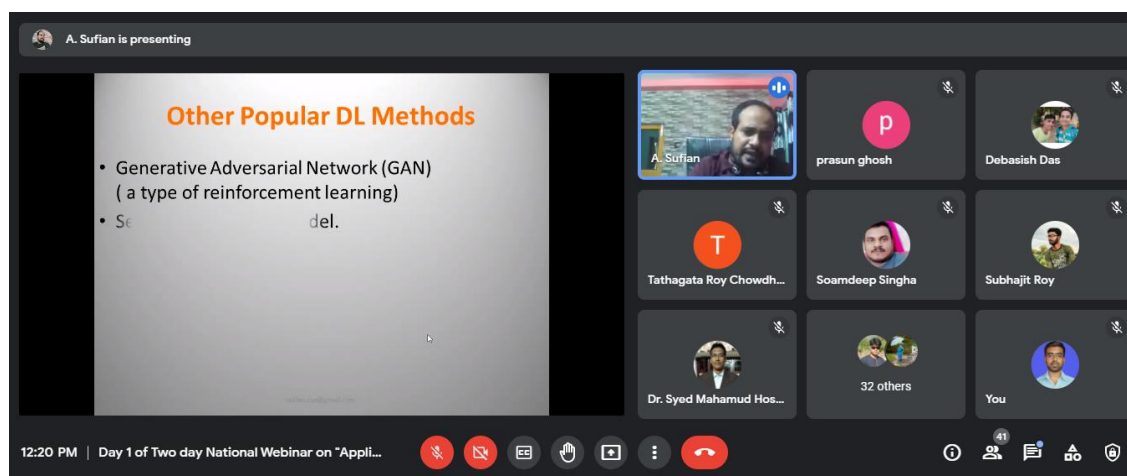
A. Sufian is presenting

Other Popular DL Methods

• Generative Adversarial Network (GAN) ( a type of reinforcement learning)

• Se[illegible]del.

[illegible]

A. Sufian

p

prasun ghosh

Debasish Das

T

Tathagata Roy Chowdh...

Soamdeep Singha

Subhajit Roy

Dr. Syed Mahamud Hos...

32 others

You

12:20 PM | Day 1 of Two day National Webinar on "Appli...

41